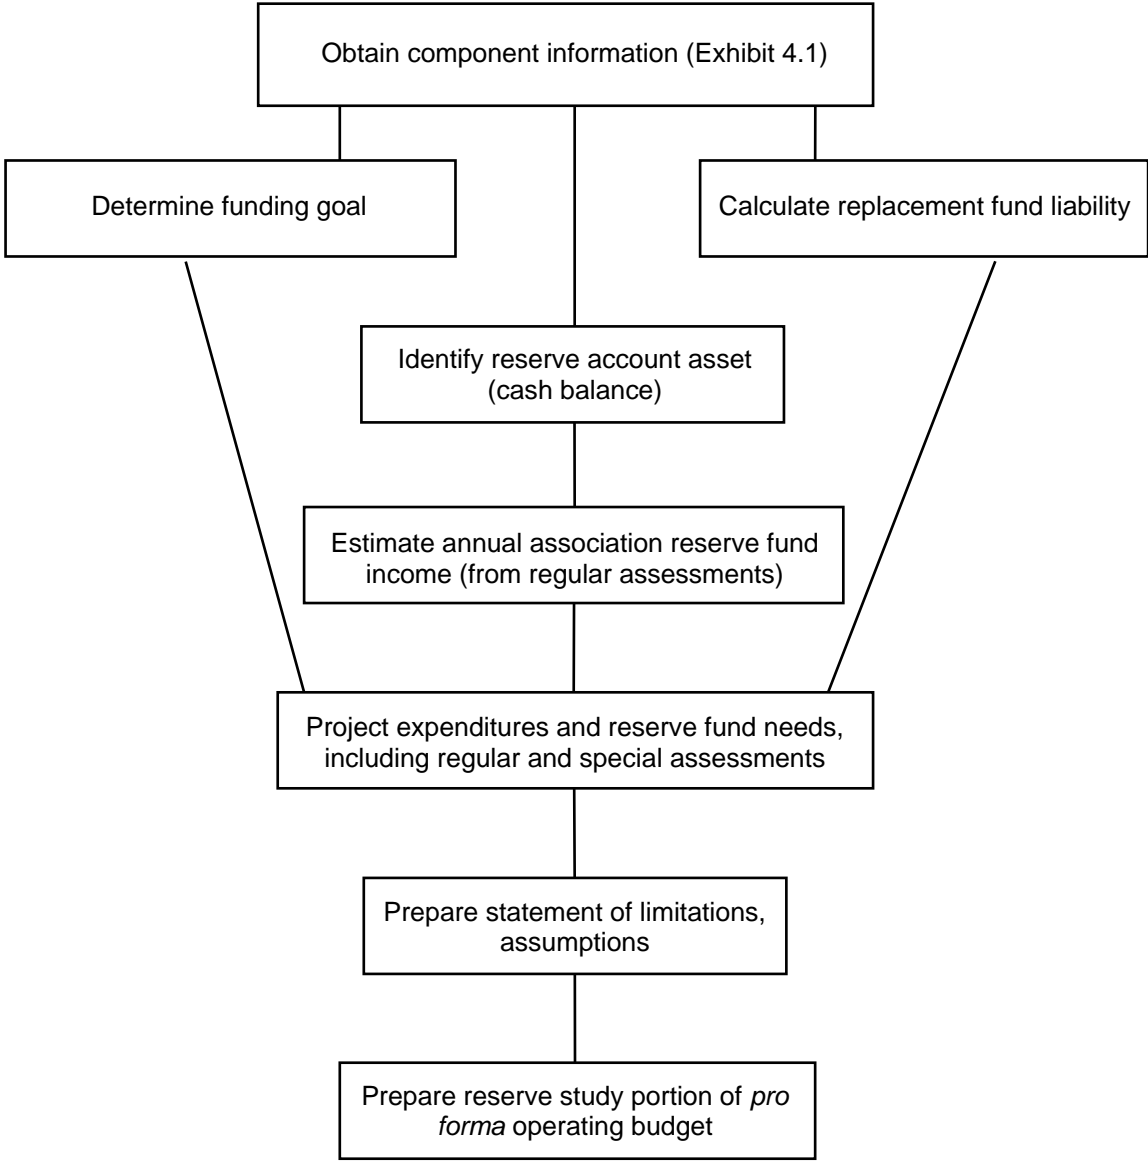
Obtain component information (Exhibit 4.1)

Determine funding goal

Calculate replacement fund liability

Identify reserve account asset (cash balance)

Estimate annual association reserve fund income (from regular assessments)

Project expenditures and reserve fund needs, including regular and special assessments

Prepare statement of limitations, assumptions

Prepare reserve study portion of *pro forma* operating budget